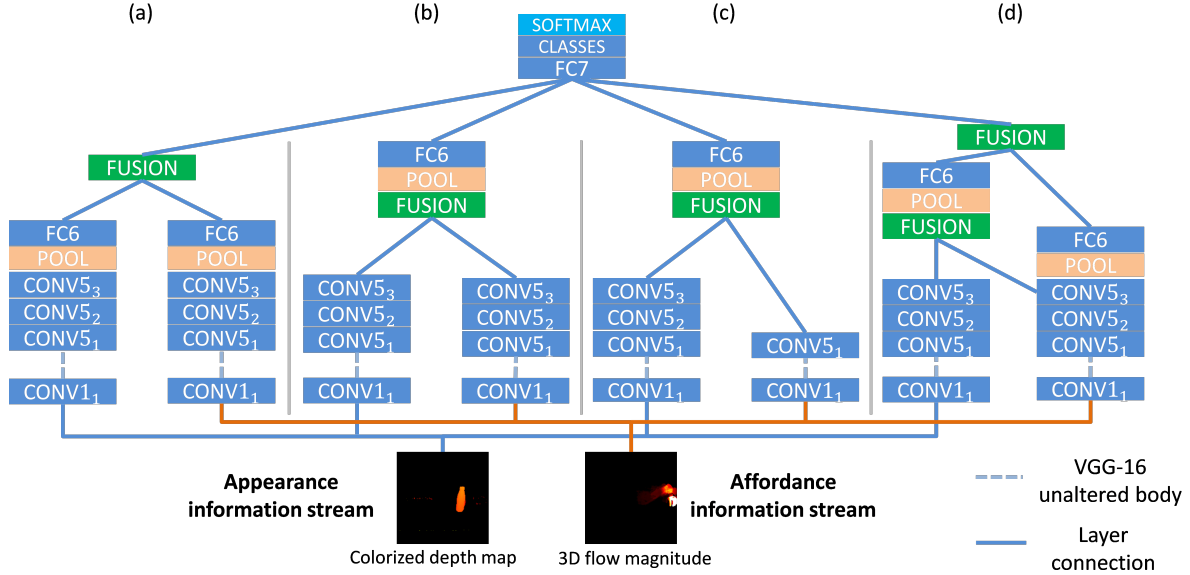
(a)

(b)

(c)

(d)

SOFTMAX
CLASSES
FC7

FUSION
FC6
POOL
$CONV5_3$
$CONV5_2$
$CONV5_1$
$CONV1_1$

FC6
POOL
$CONV5_3$
$CONV5_2$
$CONV5_1$
$CONV1_1$

FC6
POOL
FUSION
$CONV5_3$
$CONV5_2$
$CONV5_1$
$CONV1_1$

$CONV5_3$
$CONV5_2$
$CONV5_1$
$CONV1_1$

FC6
POOL
FUSION
$CONV5_3$
$CONV5_2$
$CONV5_1$
$CONV1_1$

$CONV5_1$
$CONV1_1$

FUSION
FC6
POOL
FUSION
$CONV5_3$
$CONV5_2$
$CONV5_1$
$CONV1_1$

FC6
POOL
$CONV5_3$
$CONV5_2$
$CONV5_1$
$CONV1_1$

Appearance information stream

Colorized depth map

3D flow magnitude

Affordance information stream

VGG-16 unaltered body

Layer connection